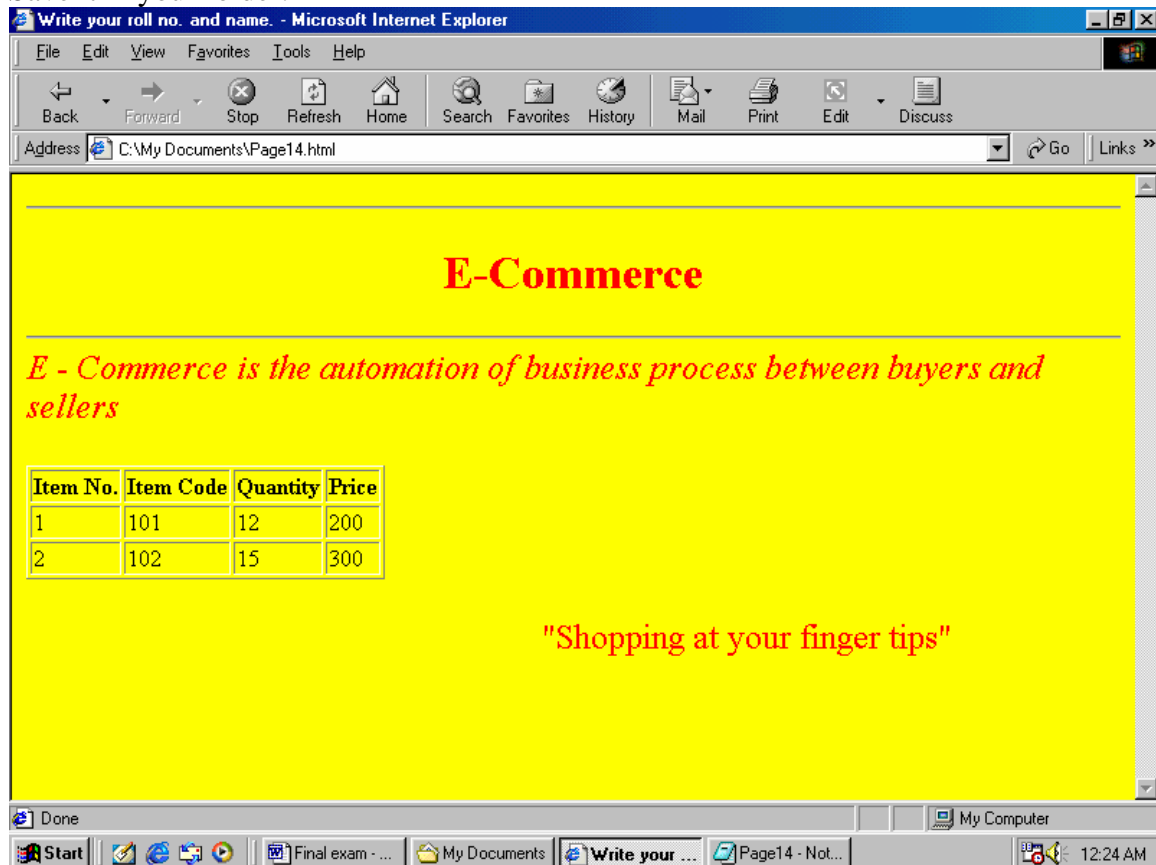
Write your roll no. and name. - Microsoft Internet Explorer

File Edit View Favorites Tools Help

Back Forward Stop Refresh Home Search Favorites History Mail Print Edit Discuss

Address C:\My Documents\Page14.html Go Links

E-Commerce

E - Commerce is the automation of business process between buyers and sellers

| Item No. | Item Code | Quantity | Price |
|---|---|---|---|
| 1 | 101 | 12 | 200 |
| 2 | 102 | 15 | 300 |

"Shopping at your finger tips"

Done My Computer

Start Final exam - ... My Documents Write your ... Page14 - Not... 12:24 AM